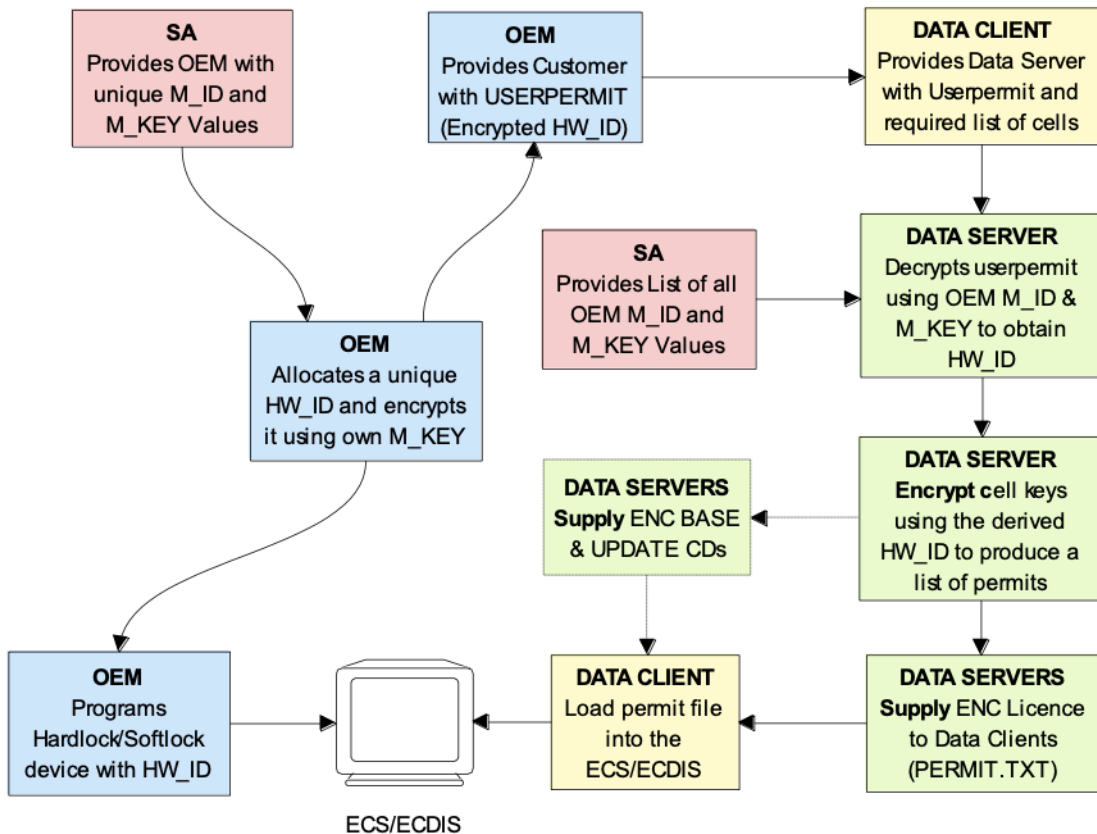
SA
Provides OEM with unique M_ID and M_KEY Values

OEM
Provides Customer with USERPERMIT (Encrypted HW_ID)

DATA CLIENT
Provides Data Server with Userpermit and required list of cells

SA
Provides List of all OEM M_ID and M_KEY Values

DATA SERVER
Decrypts userpermit using OEM M_ID & M_KEY to obtain HW_ID

OEM
Allocates a unique HW_ID and encrypts it using own M_KEY

DATA SERVERS
Supply ENC BASE & UPDATE CDs

DATA SERVER
Encrypt cell keys using the derived HW_ID to produce a list of permits

OEM
Programs Hardlock/Softlock device with HW_ID

DATA CLIENT
Load permit file into the ECS/ECDIS

DATA SERVERS
Supply ENC Licence to Data Clients (PERMIT.TXT)

ECS/ECDIS